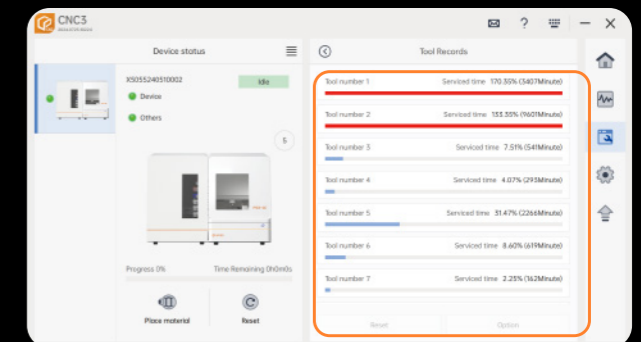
CNC3

Device status

XS055240510002

Idle

Device

Others

5

Progress 0%

Time Remaining 0h0m0s

Place material

Reset

Tool Records

Tool number 1 Serviced time 170.35% (3407Minute)

Tool number 2 Serviced time 133.35% (9601Minute)

Tool number 3 Serviced time 7.51% (541Minute)

Tool number 4 Serviced time 4.07% (293Minute)

Tool number 5 Serviced time 31.47% (2266Minute)

Tool number 6 Serviced time 8.60% (619Minute)

Tool number 7 Serviced time 2.25% (162Minute)

Reset

Option